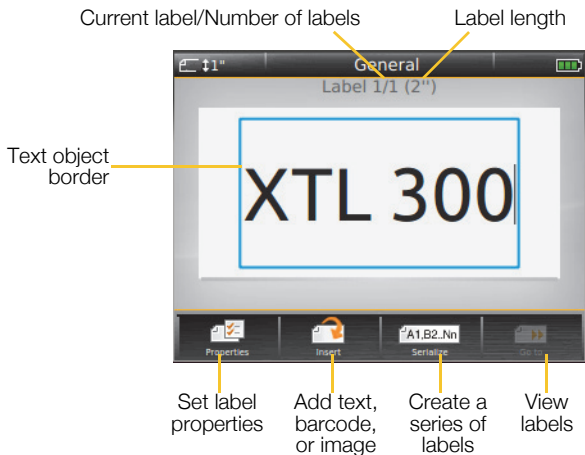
Current label/Number of labels

Label length

1"

General

Label 1/1 (2")

Text object border

XTL 300

Properties

Insert

A1,B2..Nn

Serialize

Go to

Set label properties

Add text, barcode, or image

Create a series of labels

View labels